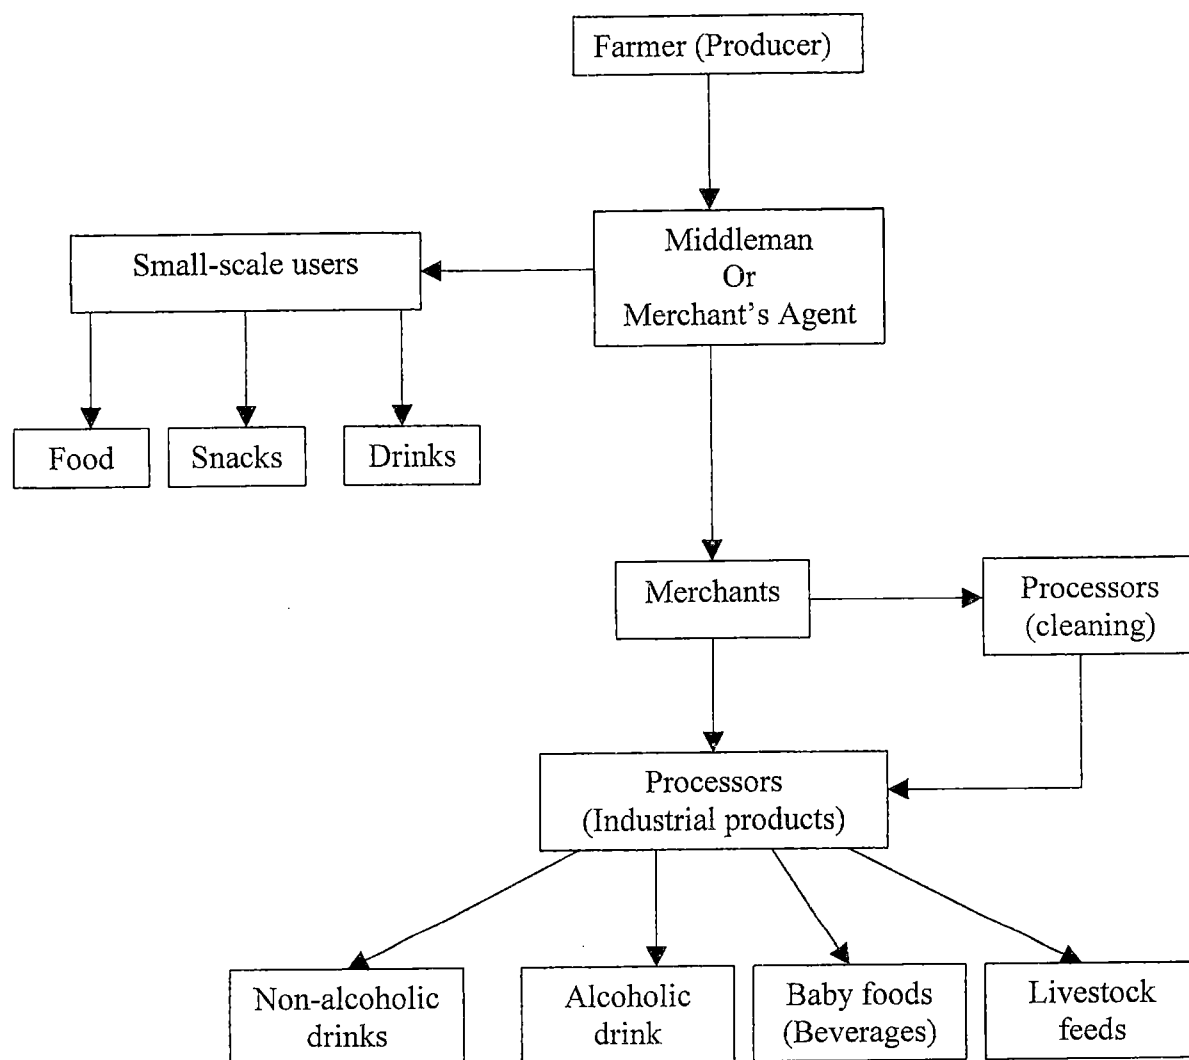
Farmer (Producer)

Middleman
Or
Merchant's Agent

Small-scale users

Food

Snacks

Drinks

Merchants

Processors
(cleaning)

Processors
(Industrial products)

Non-alcoholic drinks

Alcoholic drink

Baby foods
(Beverages)

Livestock feeds